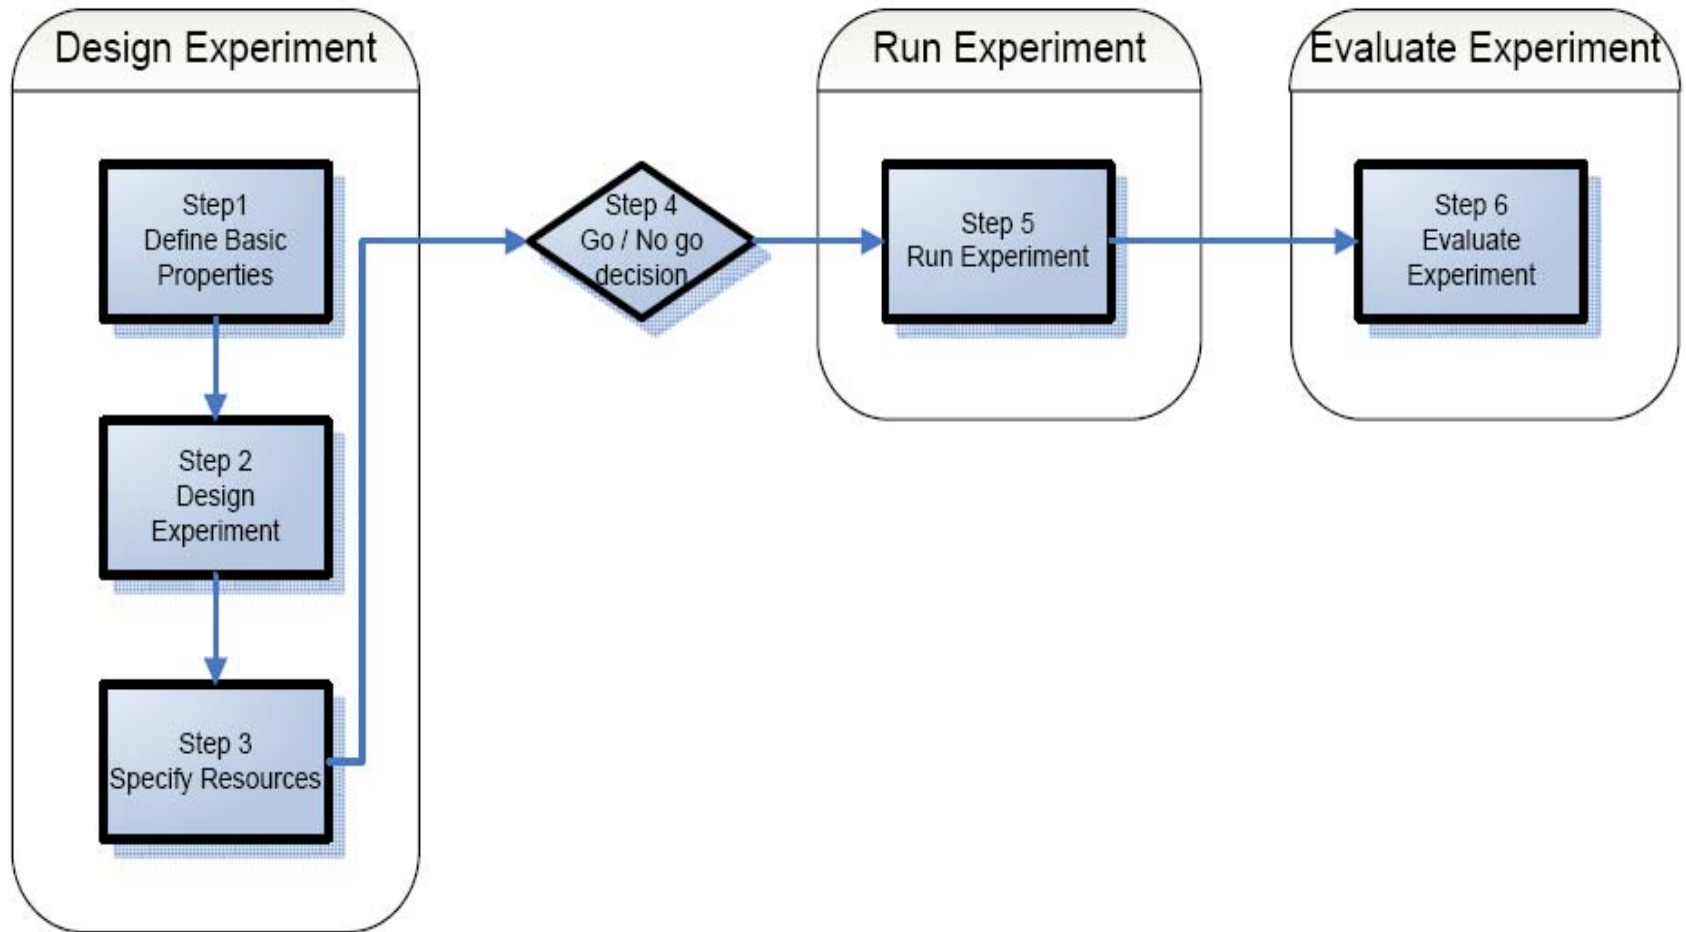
Design Experiment

Step1
Define Basic
Properties

Step 2
Design
Experiment

Step 3
Specify Resources

Step 4
Go / No go
decision

Run Experiment

Step 5
Run Experiment

Evaluate Experiment

Step 6
Evaluate
Experiment